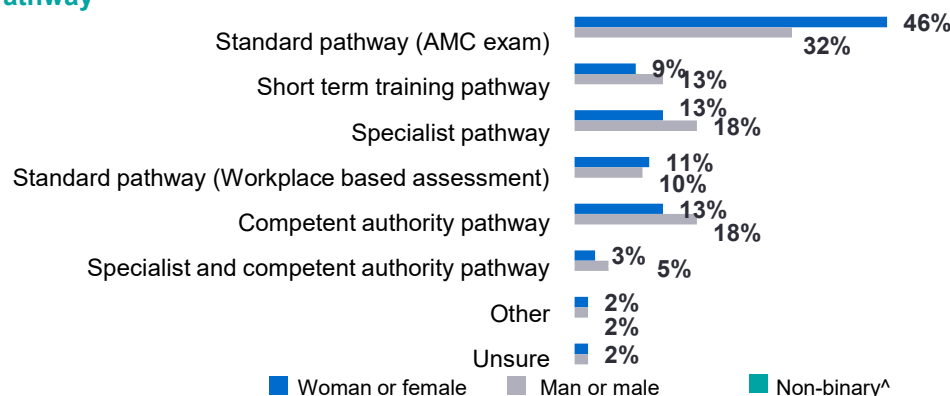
athway

Standard pathway (AMC exam) 46% 32%

Short term training pathway 9% 13%

Specialist pathway 13% 18%

Standard pathway (Workplace based assessment) 11% 10%

Competent authority pathway 13% 18%

Specialist and competent authority pathway 3% 5%

Other 2% 2%

Unsure 2%

Woman or female Man or male Non-binary^